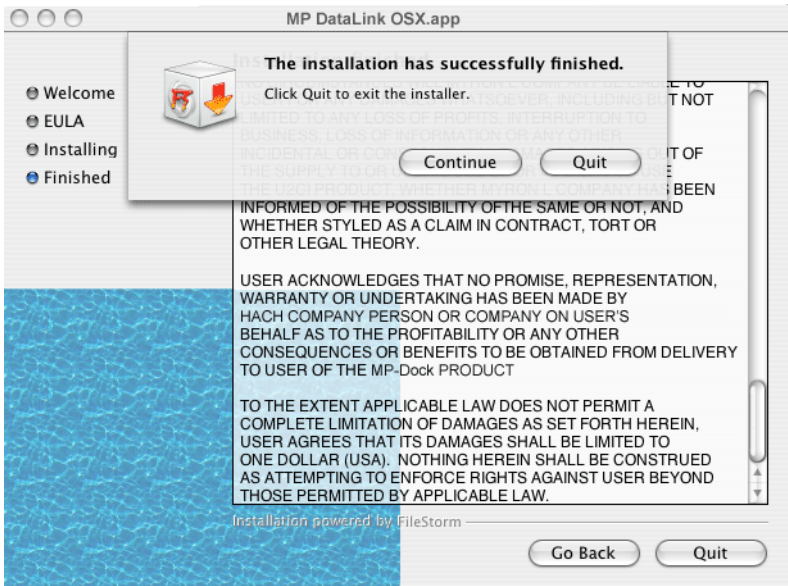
MP DataLink OSX.app

Welcome
EULA
Installing
Finished

The installation has successfully finished.

Click Quit to exit the installer.

Continue
Quit

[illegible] BE LIABLE TO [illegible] WHATSOEVER, INCLUDING BUT NOT LIMITED TO ANY LOSS OF PROFITS, INTERRUPTION TO BUSINESS, LOSS OF INFORMATION OR ANY OTHER INCIDENTAL OR CONSEQUENTIAL DAMAGES ARISING OUT OF THE SUPPLY TO OR USE BY USER OF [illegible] USE THE U2CI PRODUCT, WHETHER MYRON L COMPANY HAS BEEN INFORMED OF THE POSSIBILITY OFTHE SAME OR NOT, AND WHETHER STYLED AS A CLAIM IN CONTRACT, TORT OR OTHER LEGAL THEORY.

USER ACKNOWLEDGES THAT NO PROMISE, REPRESENTATION, WARRANTY OR UNDERTAKING HAS BEEN MADE BY HACH COMPANY PERSON OR COMPANY ON USER'S BEHALF AS TO THE PROFITABILITY OR ANY OTHER CONSEQUENCES OR BENEFITS TO BE OBTAINED FROM DELIVERY TO USER OF THE MP-Dock PRODUCT

TO THE EXTENT APPLICABLE LAW DOES NOT PERMIT A COMPLETE LIMITATION OF DAMAGES AS SET FORTH HEREIN, USER AGREES THAT ITS DAMAGES SHALL BE LIMITED TO ONE DOLLAR (USA). NOTHING HEREIN SHALL BE CONSTRUED AS ATTEMPTING TO ENFORCE RIGHTS AGAINST USER BEYOND THOSE PERMITTED BY APPLICABLE LAW.

Installation powered by FileStorm

Go Back
Quit